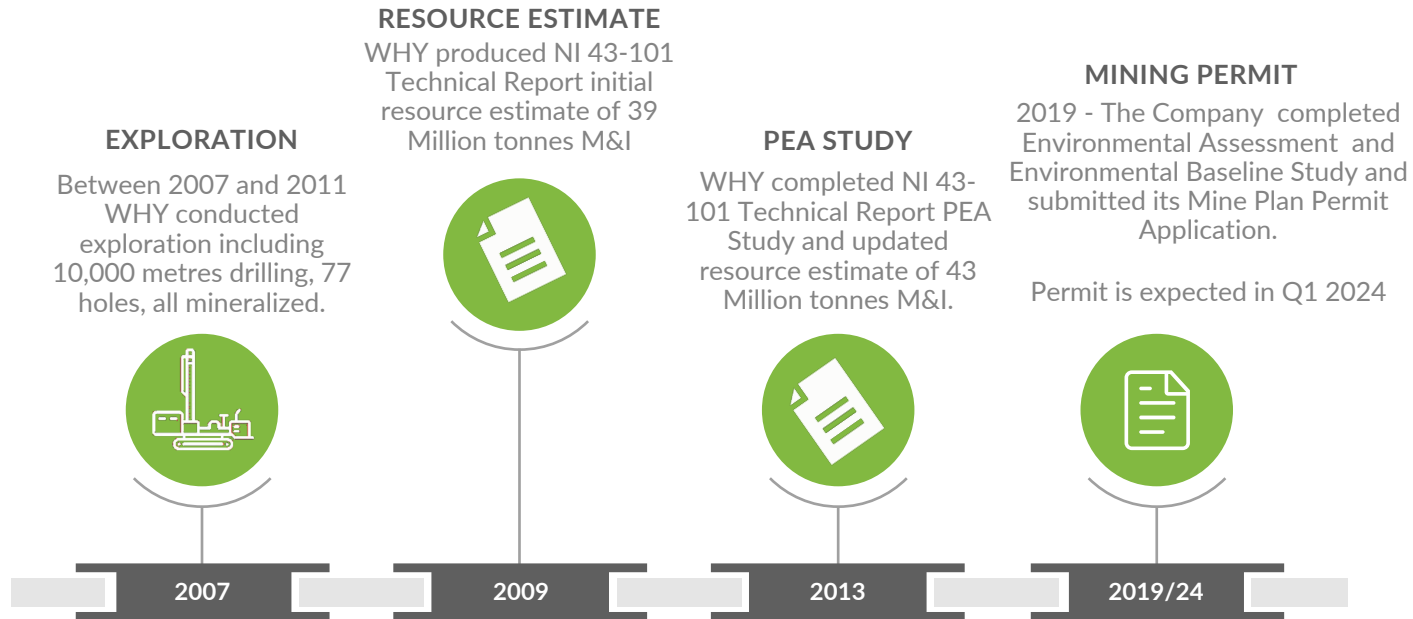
EXPLORATION

Between 2007 and 2011 WHY conducted exploration including 10,000 metres drilling, 77 holes, all mineralized.

RESOURCE ESTIMATE

WHY produced NI 43-101 Technical Report initial resource estimate of 39 Million tonnes M&I

PEA STUDY

WHY completed NI 43-101 Technical Report PEA Study and updated resource estimate of 43 Million tonnes M&I.

MINING PERMIT

2019 - The Company completed Environmental Assessment and Environmental Baseline Study and submitted its Mine Plan Permit Application.

Permit is expected in Q1 2024

2007

2009

2013

2019/24